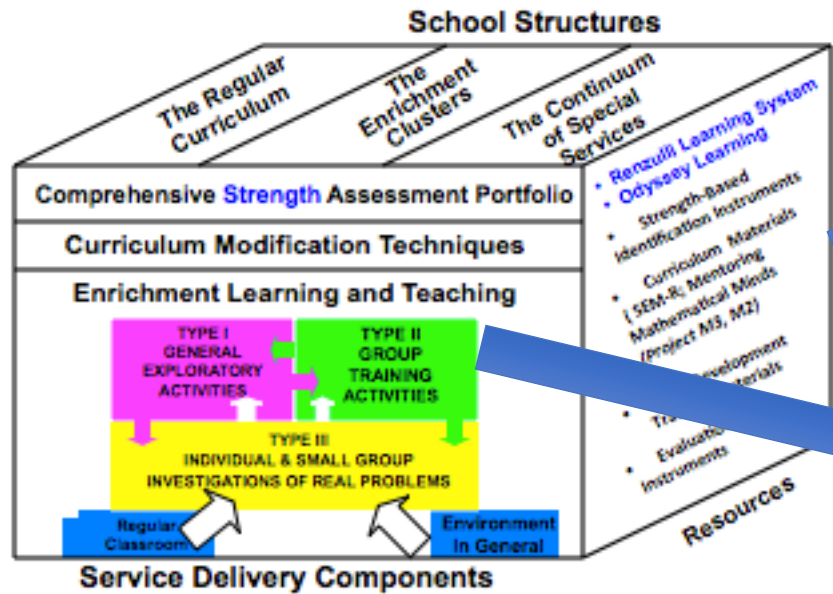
School Structures

The Regular Curriculum

The Enrichment Clusters

The Continuum of Special Services

Comprehensive Strength Assessment Portfolio

Curriculum Modification Techniques

Enrichment Learning and Teaching

TYPE I
GENERAL
EXPLORATORY
ACTIVITIES

TYPE II
GROUP
TRAINING
ACTIVITIES

TYPE III
INDIVIDUAL & SMALL GROUP
INVESTIGATIONS OF REAL PROBLEMS

Regular Classroom

Environment In General

Service Delivery Components

• Renzulli Learning System
• Odyssey Learning
• Strength-Based Identification Instruments
• Curriculum Materials (SEM-R; Mentoring Mathematical Minds (Project M3, M2)
• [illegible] Development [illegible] Materials
• Tra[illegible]
• Evaluation Instruments

Resources